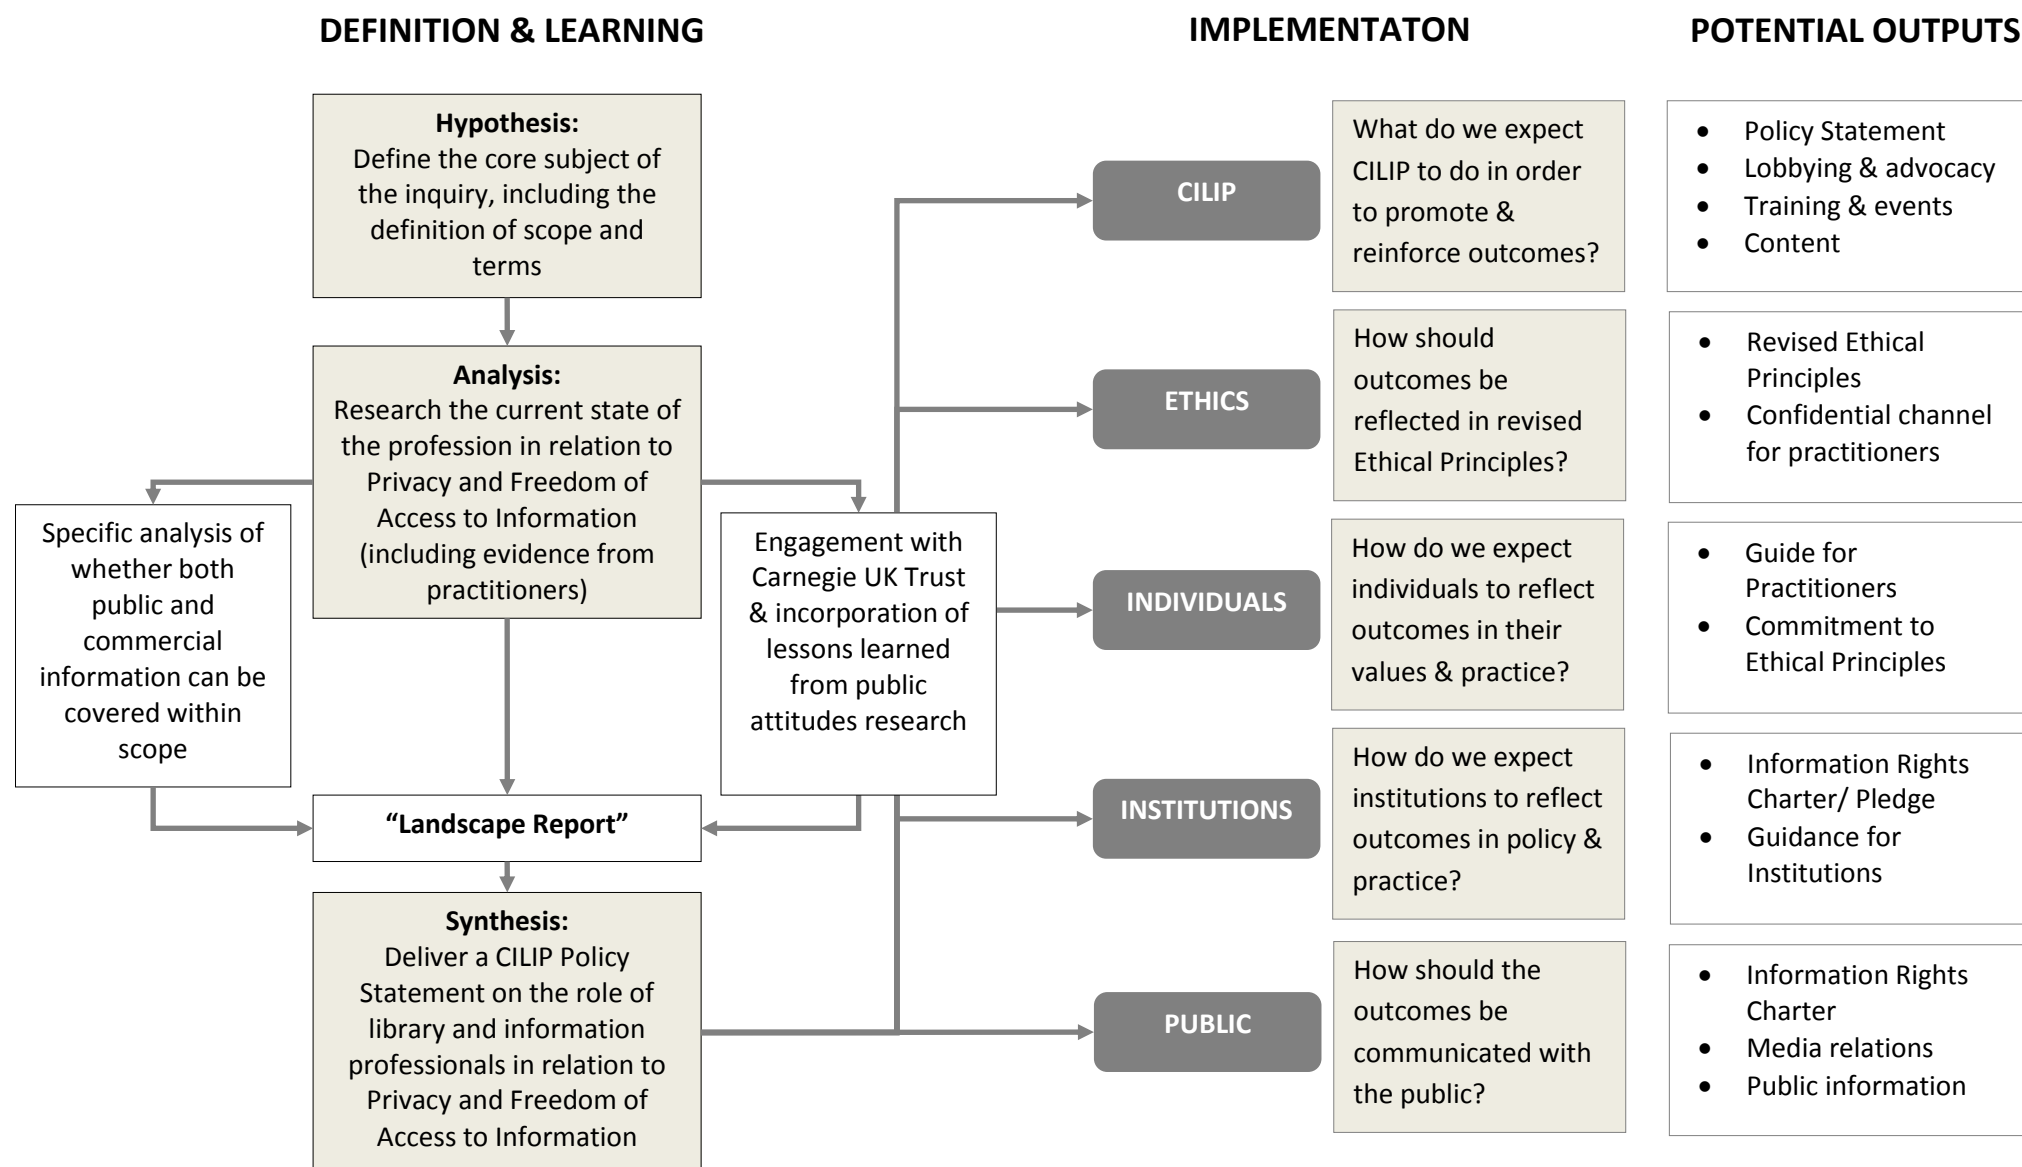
DEFINITION & LEARNING

IMPLEMENTATON

POTENTIAL OUTPUTS

**Hypothesis:**
Define the core subject of the inquiry, including the definition of scope and terms

**Analysis:**
Research the current state of the profession in relation to Privacy and Freedom of Access to Information (including evidence from practitioners)

Specific analysis of whether both public and commercial information can be covered within scope

Engagement with Carnegie UK Trust & incorporation of lessons learned from public attitudes research

"Landscape Report"

**Synthesis:**
Deliver a CILIP Policy Statement on the role of library and information professionals in relation to Privacy and Freedom of Access to Information

CILIP

What do we expect CILIP to do in order to promote & reinforce outcomes?

- Policy Statement
- Lobbying & advocacy
- Training & events
- Content

ETHICS

How should outcomes be reflected in revised Ethical Principles?

- Revised Ethical Principles
- Confidential channel for practitioners

INDIVIDUALS

How do we expect individuals to reflect outcomes in their values & practice?

- Guide for Practitioners
- Commitment to Ethical Principles

INSTITUTIONS

How do we expect institutions to reflect outcomes in policy & practice?

- Information Rights Charter/ Pledge
- Guidance for Institutions

PUBLIC

How should the outcomes be communicated with the public?

- Information Rights Charter
- Media relations
- Public information